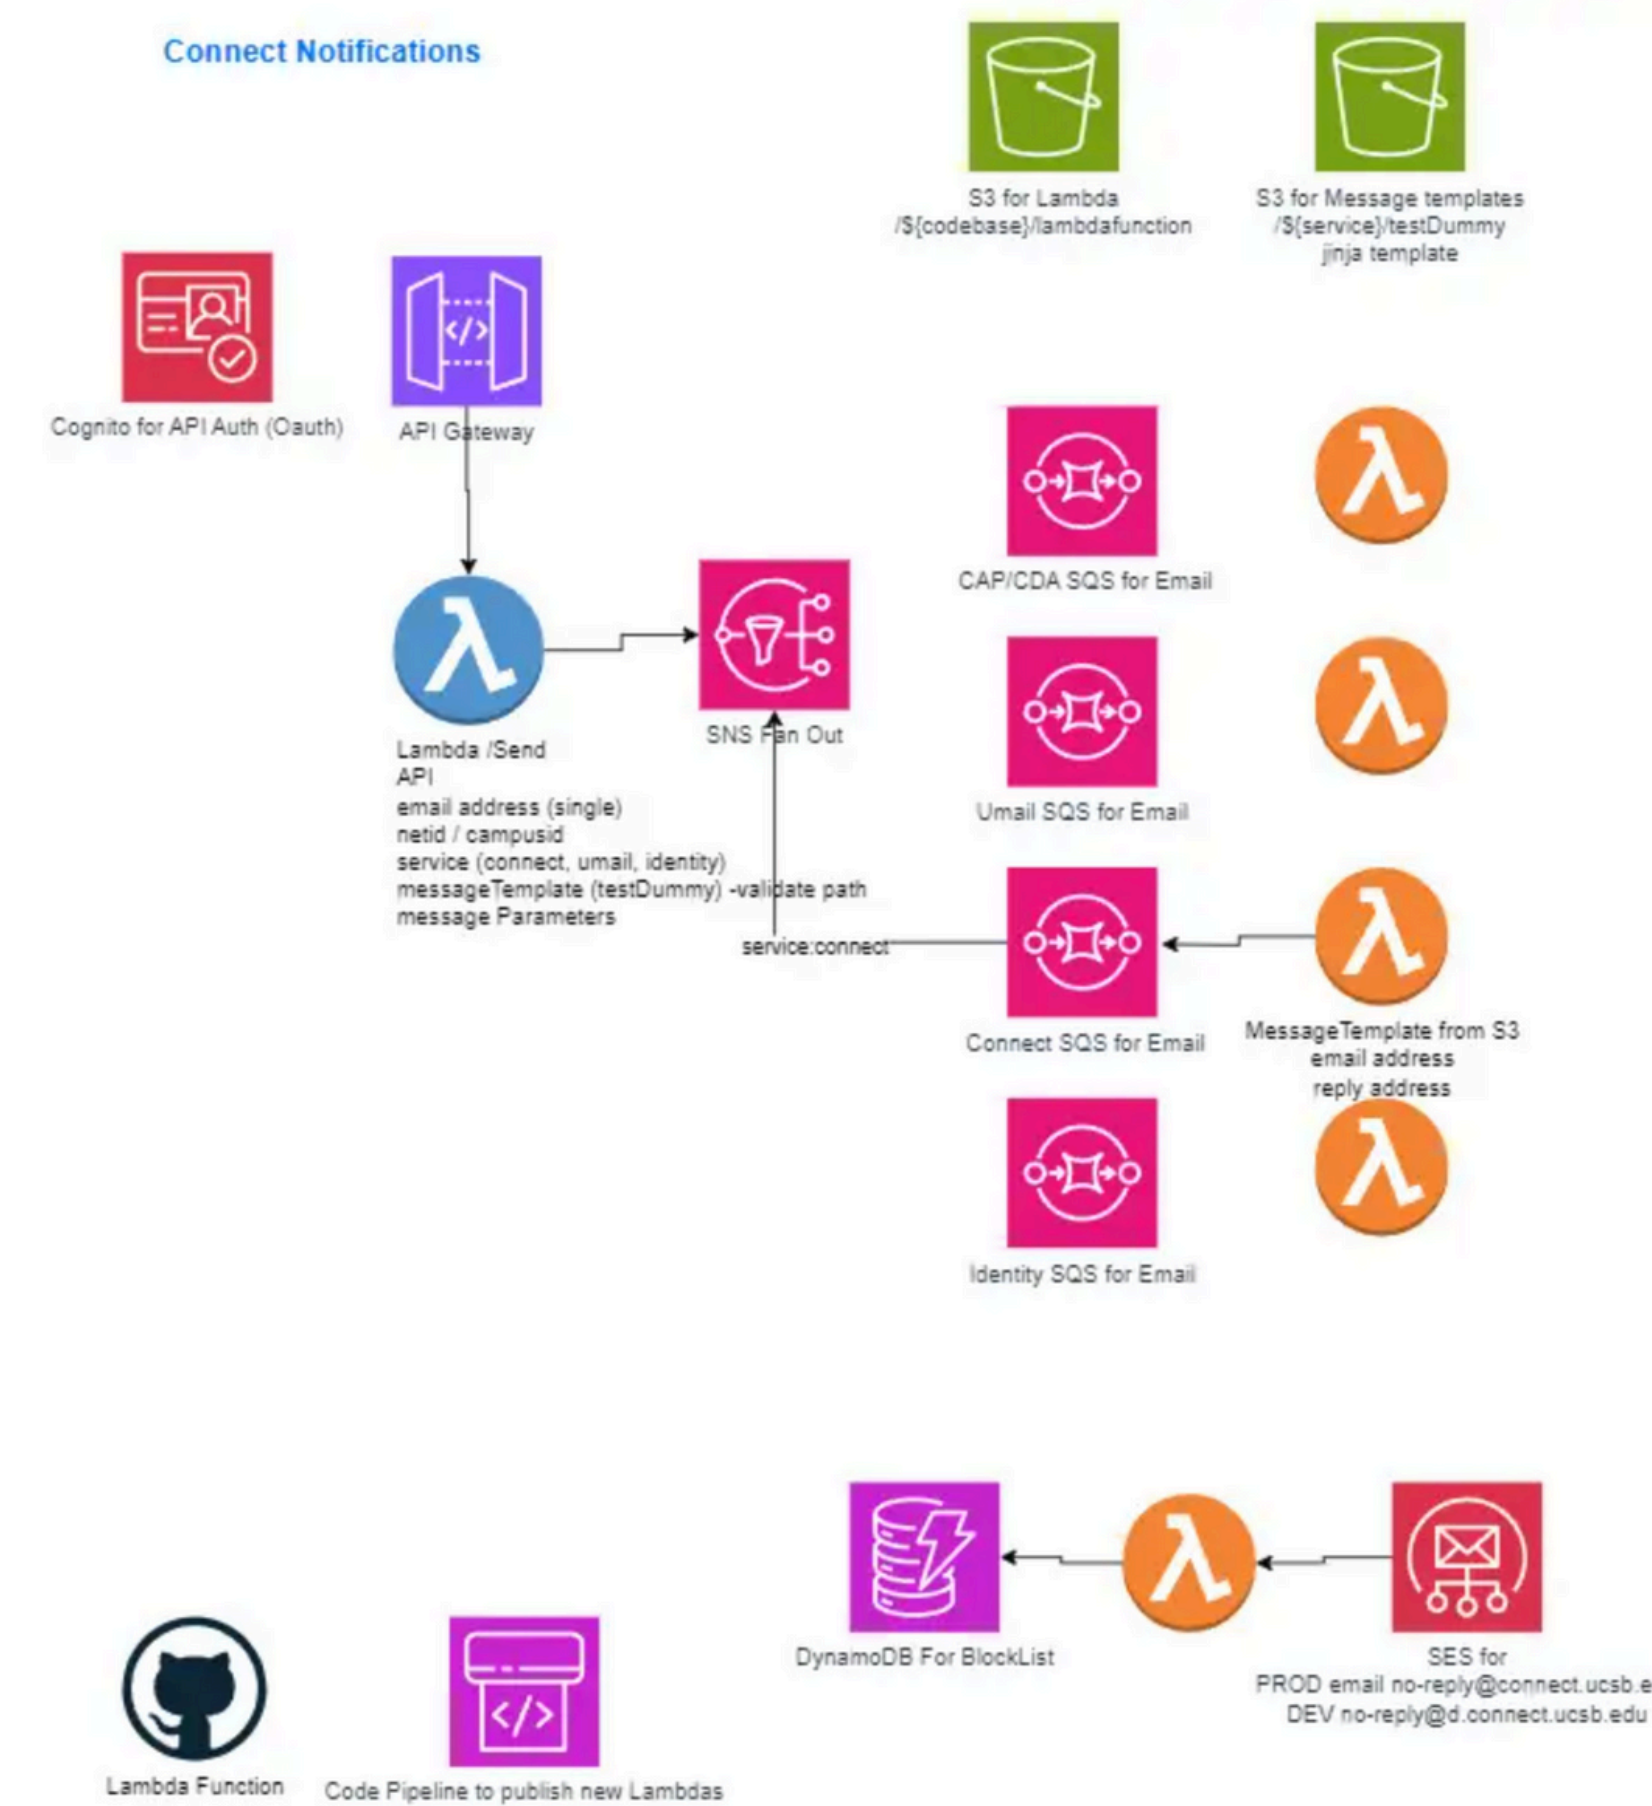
Connect Notifications

S3 for Lambda
/${codebase}/lambdafunction

S3 for Message templates
/${service}/testDummy
jinja template

Cognito for API Auth (Oauth)

API Gateway

CAP/CDA SQS for Email

Lambda /Send
API
email address (single)
netid / campusid
service (connect, umail, identity)
messageTemplate (testDummy) -validate path
message Parameters

SNS Fan Out

Umail SQS for Email

service:connect

Connect SQS for Email

MessageTemplate from S3
email address
reply address

Identity SQS for Email

DynamoDB For BlockList

SES for
PROD email no-reply@connect.ucsb.e
DEV no-reply@d.connect.ucsb.edu

Lambda Function

Code Pipeline to publish new Lambdas